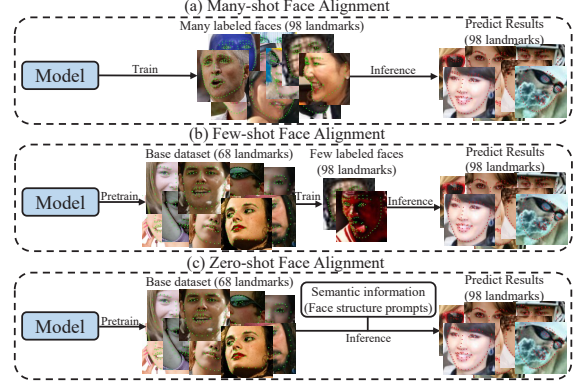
(a) Many-shot Face Alignment

Many labeled faces (98 landmarks)

Model

Train

Inference

Predict Results (98 landmarks)

(b) Few-shot Face Alignment

Base dataset (68 landmarks)

Few labeled faces (98 landmarks)

Predict Results (98 landmarks)

Model

Pretrain

Train

Inference

(c) Zero-shot Face Alignment

Base dataset (68 landmarks)

Semantic information (Face structure prompts)

Predict Results (98 landmarks)

Model

Pretrain

Inference